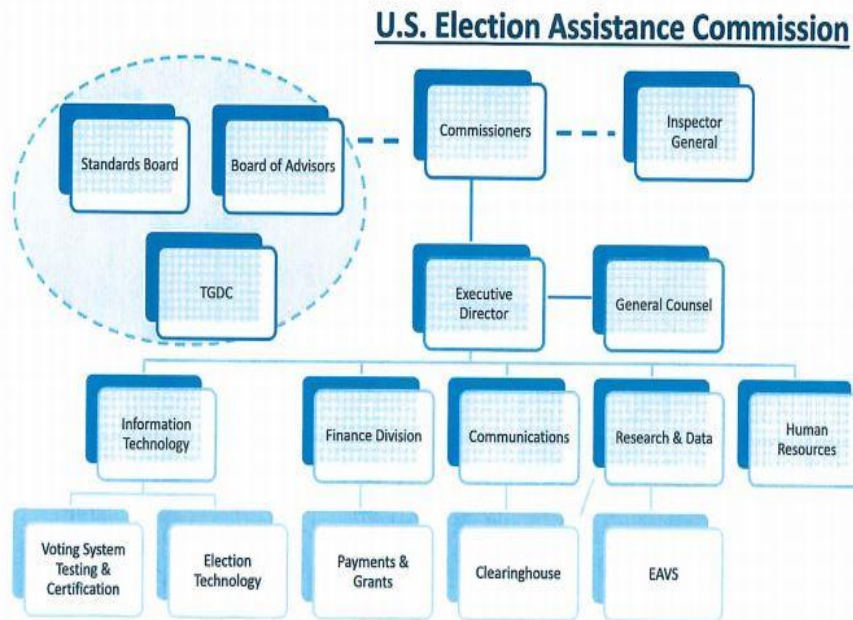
U.S. Election Assistance Commission

Standards Board

Board of Advisors

TGDC

Commissioners

Inspector General

Executive Director

General Counsel

Information Technology

Finance Division

Communications

Research & Data

Human Resources

Voting System Testing & Certification

Election Technology

Payments & Grants

Clearinghouse

EAVS